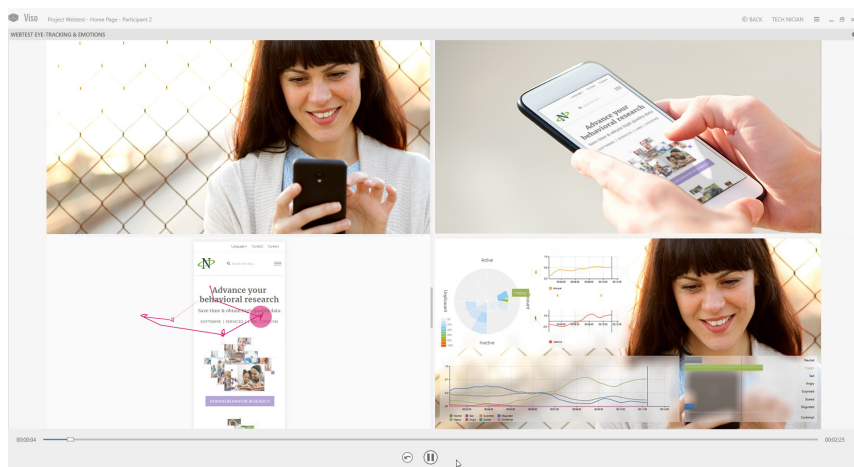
Viso Project Webtest - Home Page - Participant 2

BACK TECHNICIAN

WEBTEST EYE-TRACKING & EMOTIONS

Advance your behavioral research

Language Contact Contact

Advance your behavioral research

Save time & obtain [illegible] data

SOFTWARE | RESEARCH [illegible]

LEARNING BEHAVIOR RESEARCH

Active

Inactive

Unpleasant

Pleasant

Neutral

Happy

Sad

Angry

Surprised

Scared

Disgusted

Contempt

00:00:04

00:02:25